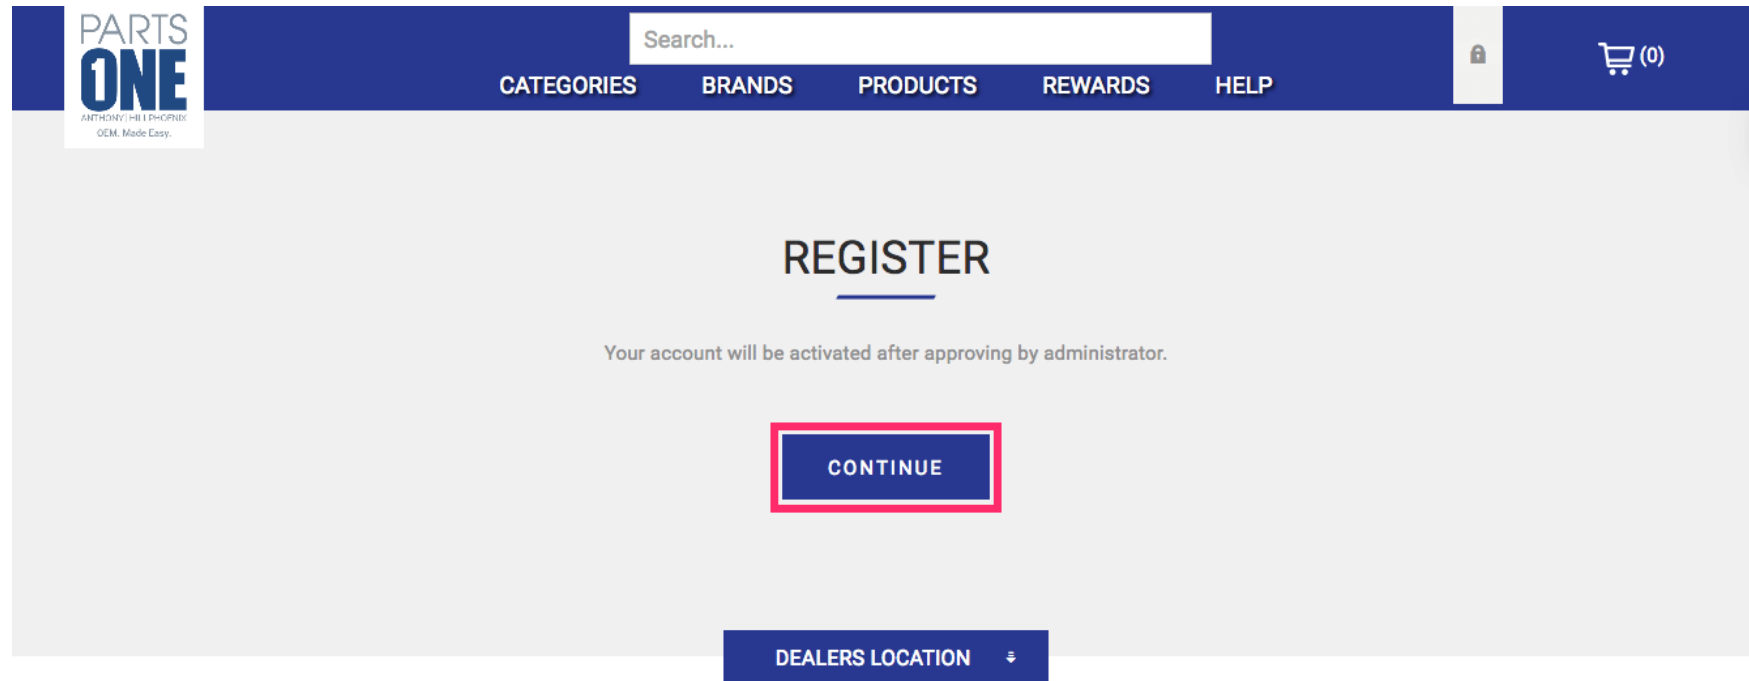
PARTS
1ONE
ANTHONY | HILL PHOENIX
OEM. Made Easy.

Search...

CATEGORIES BRANDS PRODUCTS REWARDS HELP

(0)

REGISTER

Your account will be activated after approving by administrator.

CONTINUE

DEALERS LOCATION